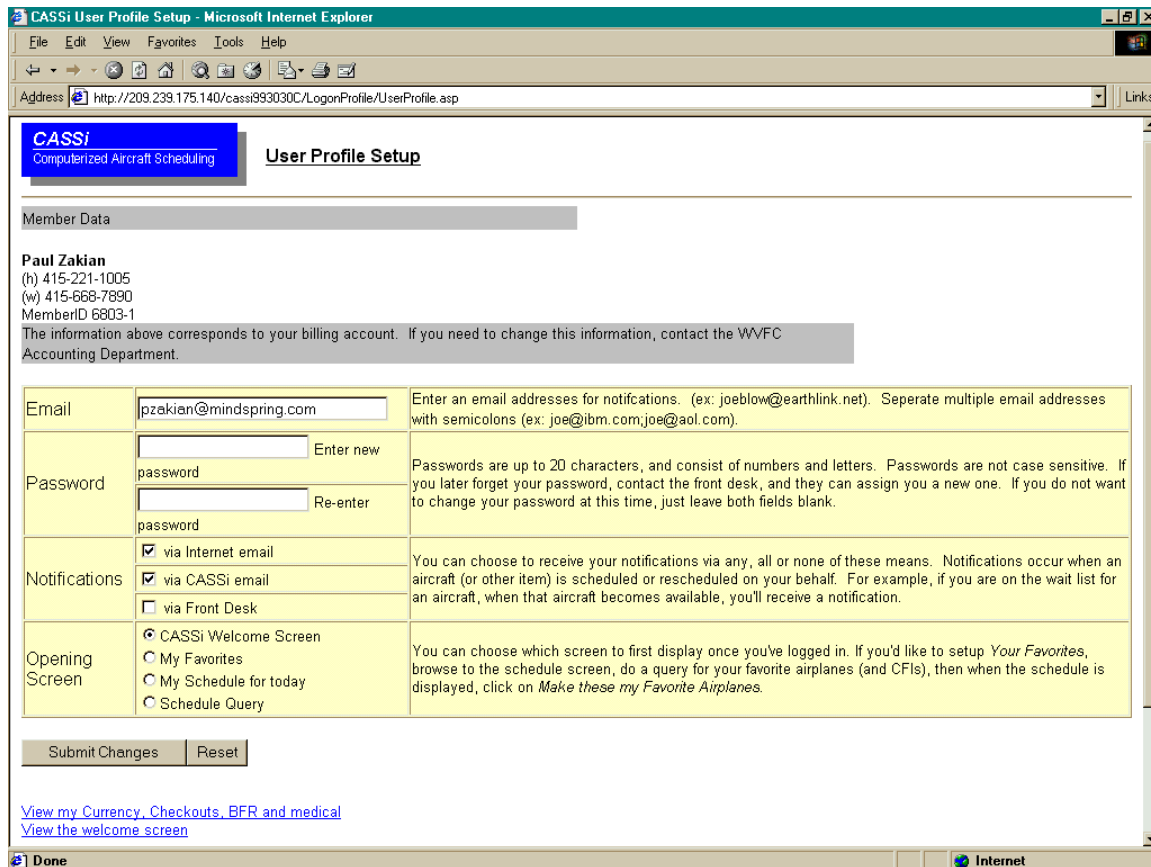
CASSi User Profile Setup - Microsoft Internet Explorer

File Edit View Favorites Tools Help

Address http://209.239.175.140/cassi993030C/LogonProfile/UserProfile.asp

Links

CASSi
Computerized Aircraft Scheduling

User Profile Setup

Member Data

Paul Zakian
(h) 415-221-1005
(w) 415-668-7890
MemberID 6803-1
The information above corresponds to your billing account. If you need to change this information, contact the WVFC Accounting Department.

| | | |
|---|---|---|
| Email | pzakian@mindspring.com | Enter an email addresses for notifcations. (ex: joeblow@earthlink.net). Seperate multiple email addresses with semicolons (ex: joe@ibm.com;joe@aol.com). |
| Password | Enter new password<br>Re-enter password | Passwords are up to 20 characters, and consist of numbers and letters. Passwords are not case sensitive. If you later forget your password, contact the front desk, and they can assign you a new one. If you do not want to change your password at this time, just leave both fields blank. |
| Notifications | ☑ via Internet email<br>☑ via CASSi email<br>☐ via Front Desk | You can choose to receive your notifications via any, all or none of these means. Notifications occur when an aircraft (or other item) is scheduled or rescheduled on your behalf. For example, if you are on the wait list for an aircraft, when that aircraft becomes available, you'll receive a notification. |
| Opening Screen | CASSi Welcome Screen<br>My Favorites<br>My Schedule for today<br>Schedule Query | You can choose which screen to first display once you've logged in. If you'd like to setup Your Favorites, browse to the schedule screen, do a query for your favorite airplanes (and CFIs), then when the schedule is displayed, click on Make these my Favorite Airplanes. |

Submit Changes Reset

View my Currency, Checkouts, BFR and medical
View the welcome screen

Done
Internet